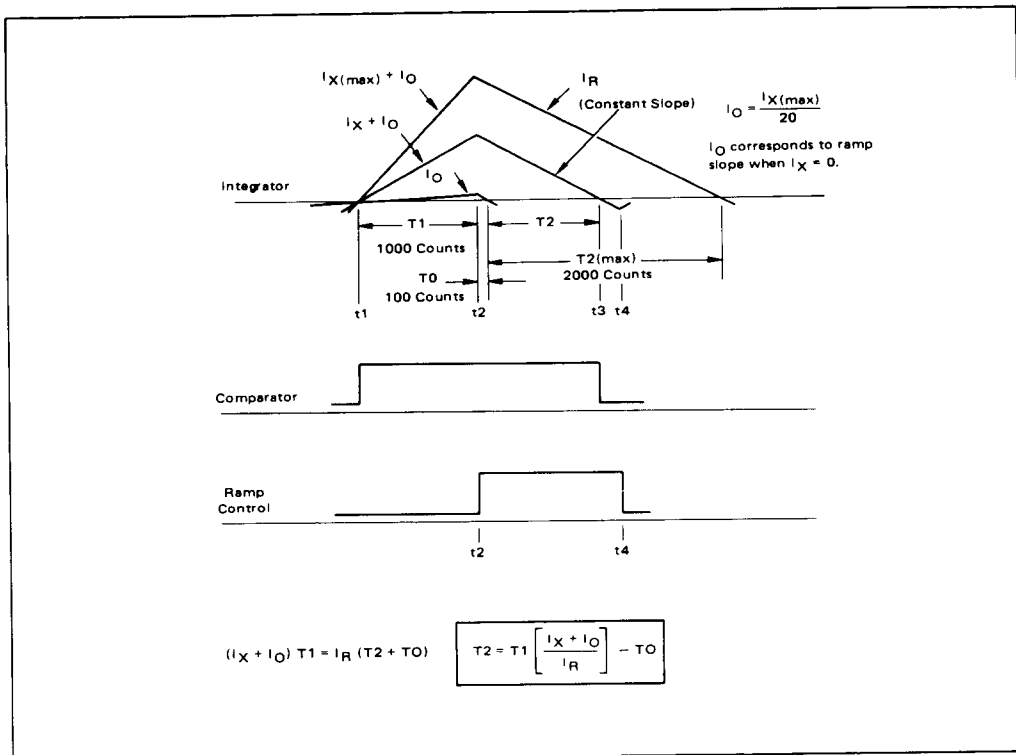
$I_{X(max)} + I_O$

$I_R$

(Constant Slope)

$I_O = \frac{I_{X(max)}}{20}$

$I_O$ corresponds to ramp slope when $I_X = 0$.

$I_X + I_O$

$I_O$

Integrator

T1

1000 Counts

T2

T2(max)

2000 Counts

T0

100 Counts

t1

t2

t3

t4

Comparator

Ramp Control

t2

t4

$(I_X + I_O)\ T1 = I_R\ (T2 + TO)$

$T2 = T1 \left[\frac{I_X + I_O}{I_R}\right] - TO$